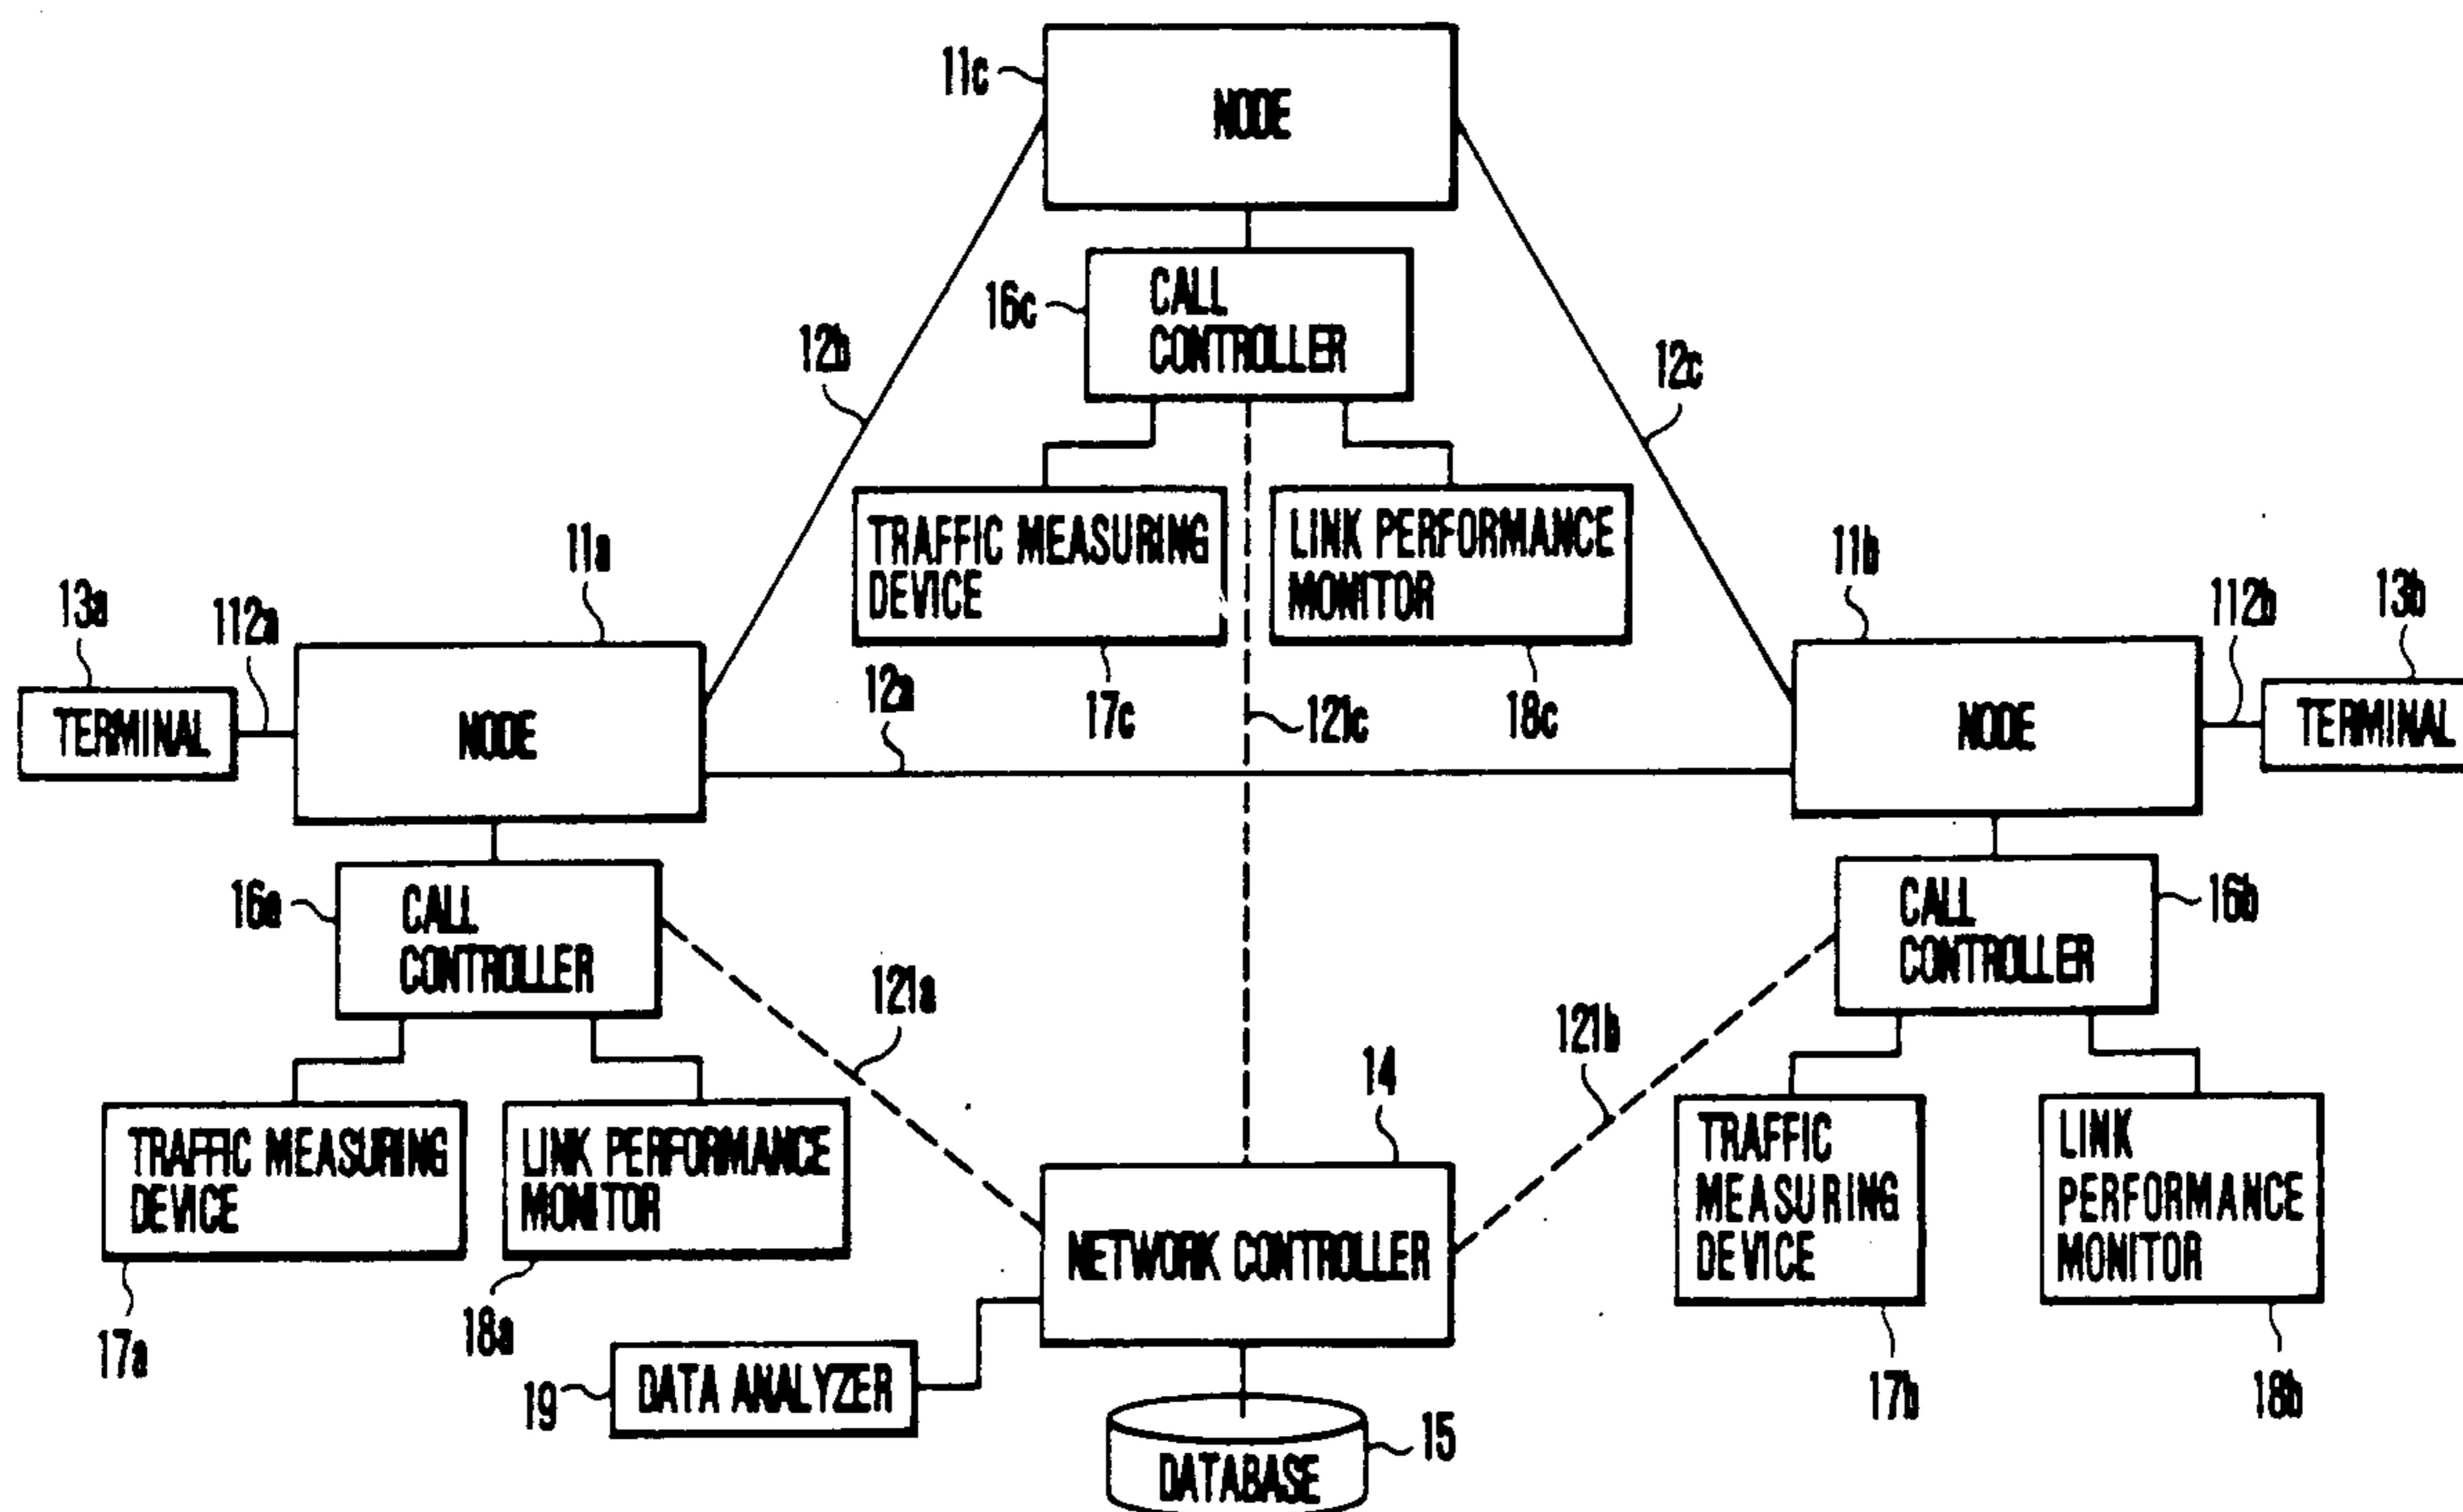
11c
NODE
16c
CALL CONTROLLER
12b
12c
TRAFFIC MEASURING DEVICE
LINK PERFORMANCE MONITOR
11a
11b
13a
112a
112b
13b
TERMINAL
NODE
12a
17c
121c
18c
NODE
TERMINAL
16a
CALL CONTROLLER
CALL CONTROLLER
16b
121a
121b
14
TRAFFIC MEASURING DEVICE
LINK PERFORMANCE MONITOR
TRAFFIC MEASURING DEVICE
LINK PERFORMANCE MONITOR
NETWORK CONTROLLER
17a
18a
19
DATA ANALYZER
DATABASE
15
17b
18b